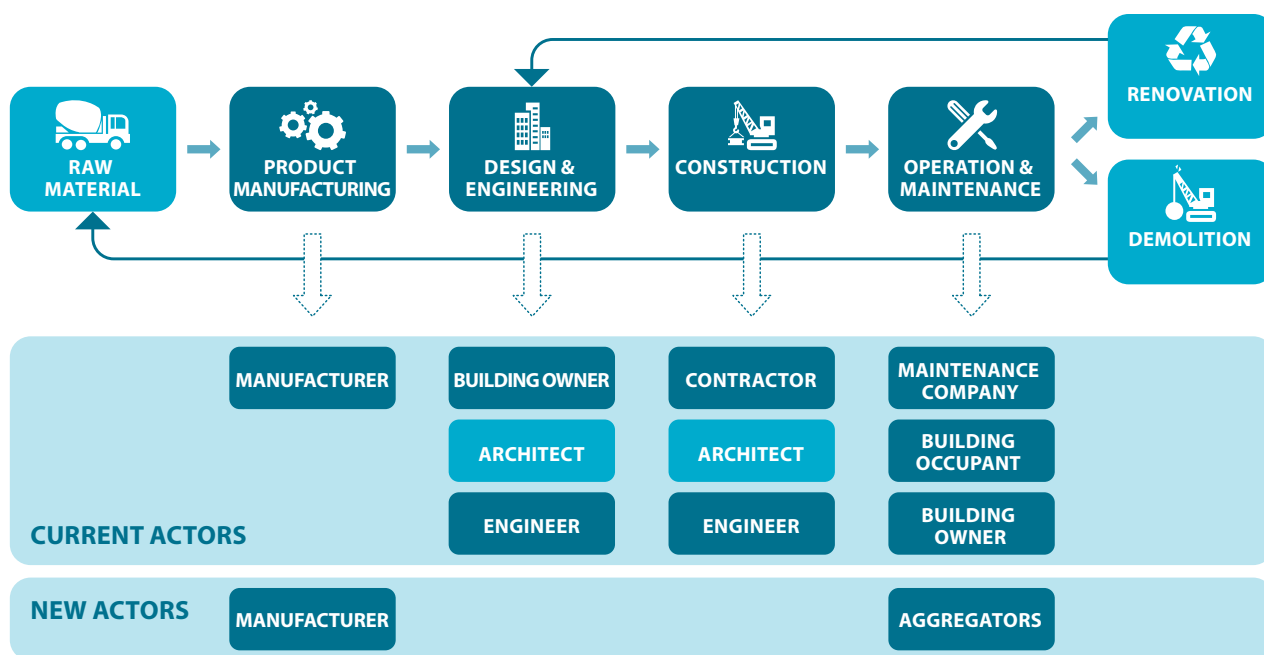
RAW MATERIAL

PRODUCT MANUFACTURING

DESIGN & ENGINEERING

CONSTRUCTION

OPERATION & MAINTENANCE

RENOVATION

DEMOLITION

MANUFACTURER

BUILDING OWNER

ARCHITECT

ENGINEER

CONTRACTOR

ARCHITECT

ENGINEER

MAINTENANCE COMPANY

BUILDING OCCUPANT

BUILDING OWNER

CURRENT ACTORS

NEW ACTORS

MANUFACTURER

AGGREGATORS